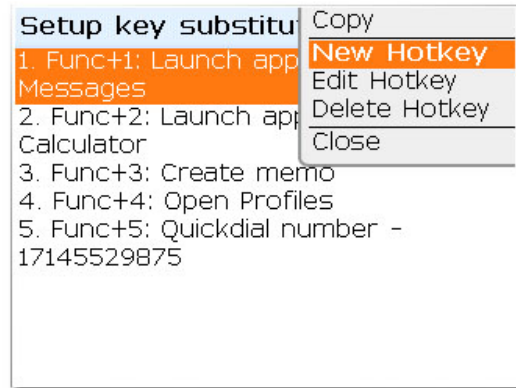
Setup key substitut

1. Func+1: Launch app Messages
2. Func+2: Launch app Calculator
3. Func+3: Create memo
4. Func+4: Open Profiles
5. Func+5: Quickdial number - 17145529875

Copy
New Hotkey
Edit Hotkey
Delete Hotkey
Close